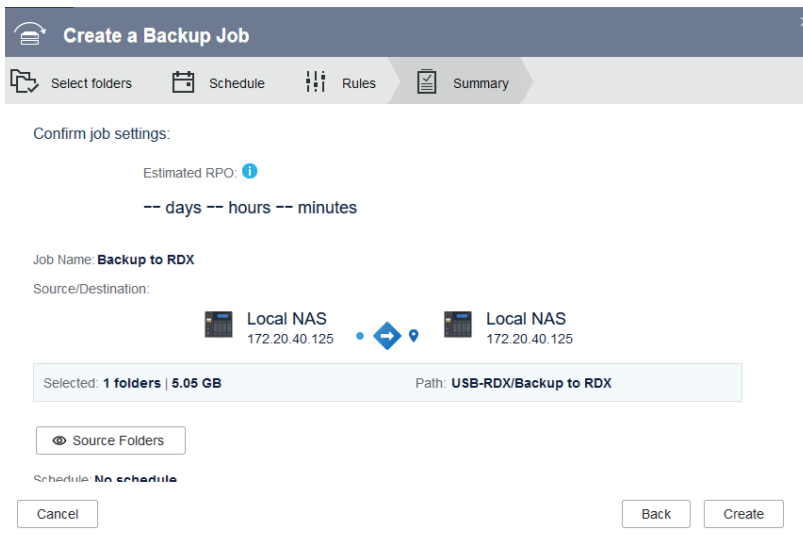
Create a Backup Job

Select folders
Schedule
Rules
Summary

Confirm job settings:

Estimated RPO:

-- days -- hours -- minutes

Job Name: Backup to RDX

Source/Destination:

Local NAS
172.20.40.125

Local NAS
172.20.40.125

Selected: 1 folders | 5.05 GB

Path: USB-RDX/Backup to RDX

Source Folders

Schedule: No schedule

Cancel

Back

Create